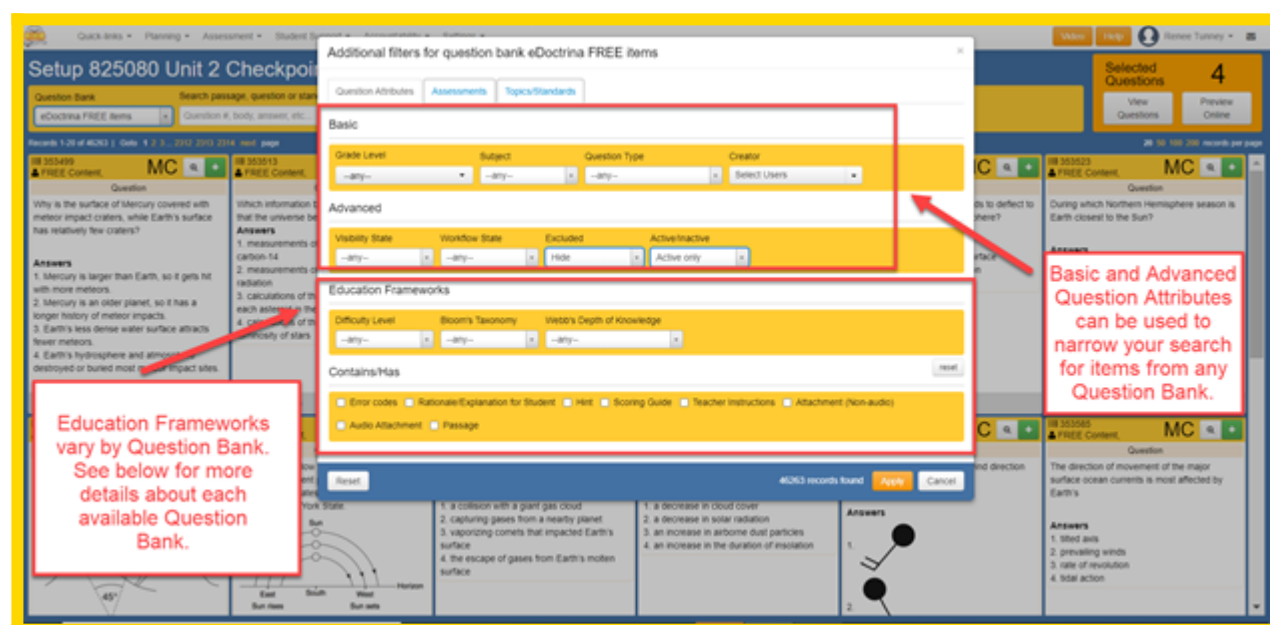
Quick-links ▾ Planning ▾ Assessment ▾ Student Support ▾ Accountability ▾ Settings ▾

Video Help Renee Tunney ▾

Setup 825080 Unit 2 Checkpoi

Question Bank
eDoctrina FREE items

Search passage, question or stan
Question #, body, answer, etc.

Records 1-20 of 46263 | Goto 1 2 3... 2312 2313 2314 next page

Selected Questions 4
View Questions
Preview Online

20 50 100 200 records per page

353499 MC
FREE Content,
Question
Why is the surface of Mercury covered with meteor impact craters, while Earth's surface has relatively few craters?

Answers
1. Mercury is larger than Earth, so it gets hit with more meteors.
2. Mercury is an older planet, so it has a longer history of meteor impacts.
3. Earth's less dense water surface attracts fewer meteors.
4. Earth's hydrosphere and atmosphere destroyed or buried most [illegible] impact sites.

353513
FREE Content,
Which information b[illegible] that the universe be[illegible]
Answers
1. measurements of carbon-14
2. measurements of radiation
3. calculations of th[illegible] each asteroid in th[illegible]
4. c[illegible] intensity of stars

353523 MC
FREE Content,
Question
During which Northern Hemisphere season is Earth closest to the Sun?

Answers

Additional filters for question bank eDoctrina FREE items

Question Attributes | Assessments | Topics/Standards

Basic
Grade Level --any-- | Subject --any-- | Question Type --any-- | Creator Select Users

Advanced
Visibility State --any-- | Workflow State --any-- | Excluded Hide | Active/Inactive Active only

Education Frameworks
Difficulty Level --any-- | Bloom's Taxonomy --any-- | Webb's Depth of Knowledge --any--

Contains/Has
reset
Error codes | Rationale/Explanation for Student | Hint | Scoring Guide | Teacher Instructions | Attachment (Non-audio) | Audio Attachment | Passage

Reset
46263 records found
Apply
Cancel

Basic and Advanced Question Attributes can be used to narrow your search for items from any Question Bank.

Education Frameworks vary by Question Bank. See below for more details about each available Question Bank.

1. a collision with a giant gas cloud
2. capturing gases from a nearby planet
3. vaporizing comets that impacted Earth's surface
4. the escape of gases from Earth's molten surface

1. a decrease in cloud cover
2. a decrease in solar radiation
3. an increase in airborne dust particles
4. an increase in the duration of insolation

353585 MC
FREE Content,
Question
The direction of movement of the major surface ocean currents is most affected by Earth's

Answers
1. tilted axis
2. prevailing winds
3. rate of revolution
4. tidal action

Answers
1.
2.

York State.
Sun
Horizon
East South West
Sun rises Sun sets
45°